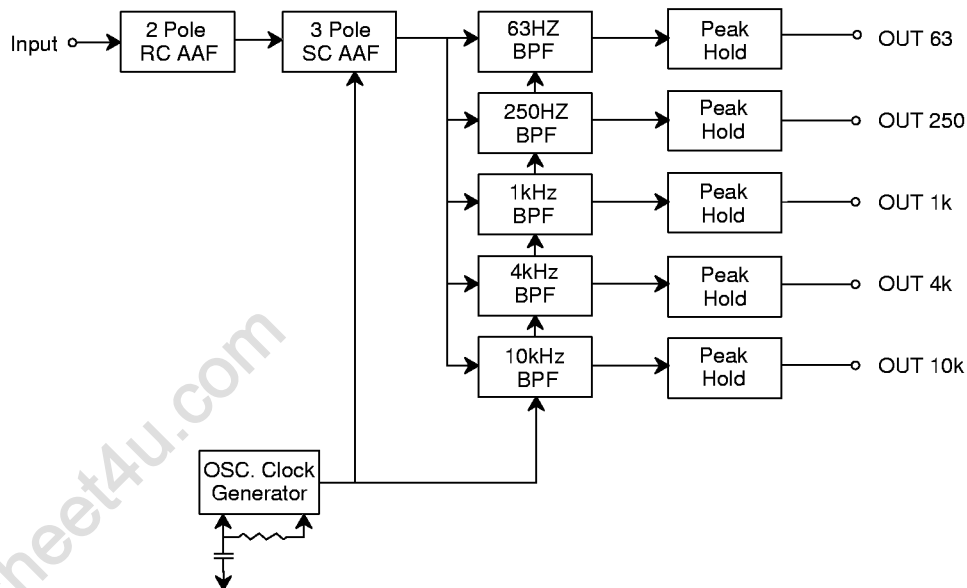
Input

2 Pole RC AAF

3 Pole SC AAF

63HZ BPF

250HZ BPF

1kHz BPF

4kHz BPF

10kHz BPF

Peak Hold

Peak Hold

Peak Hold

Peak Hold

Peak Hold

OUT 63

OUT 250

OUT 1k

OUT 4k

OUT 10k

OSC. Clock Generator

heet4u.com